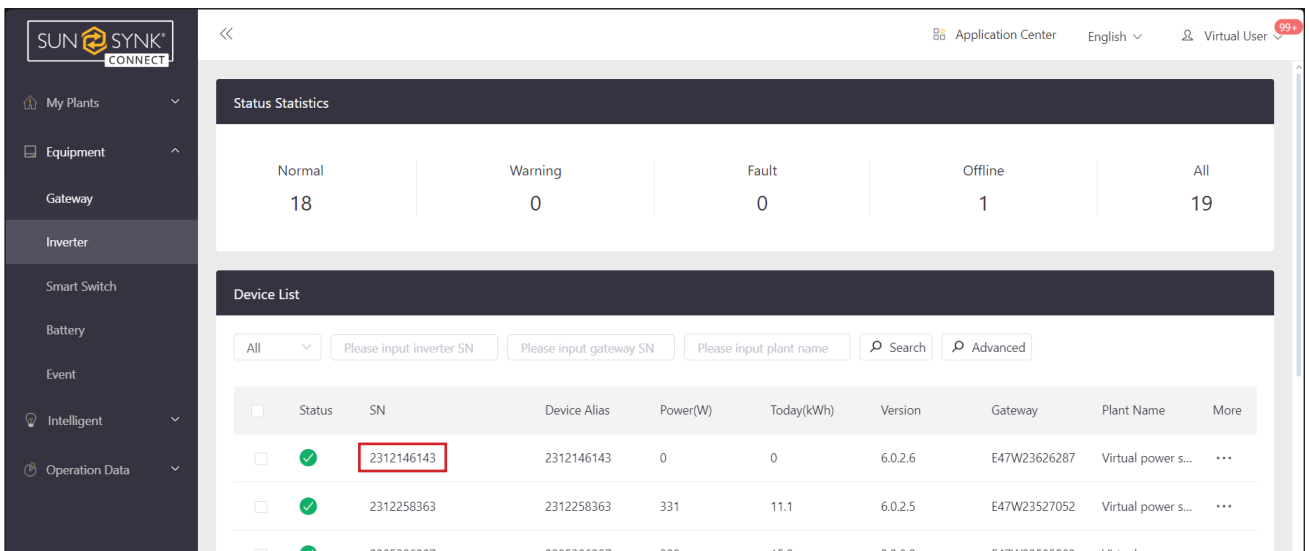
SUN SYNK® CONNECT

My Plants
Equipment
Gateway
Inverter
Smart Switch
Battery
Event
Intelligent
Operation Data

Application Center English Virtual User 99+

Status Statistics

| Normal | Warning | Fault | Offline | All |
|---|---|---|---|---|
| 18 | 0 | 0 | 1 | 19 |

Device List

All Please input inverter SN Please input gateway SN Please input plant name Search Advanced

| Status | SN | Device Alias | Power(W) | Today(kWh) | Version | Gateway | Plant Name | More |
|---|---|---|---|---|---|---|---|---|
| | 2312146143 | 2312146143 | 0 | 0 | 6.0.2.6 | E47W23626287 | Virtual power s... | ··· |
| | 2312258363 | 2312258363 | 331 | 11.1 | 6.0.2.5 | E47W23527052 | Virtual power s... | ··· |
| | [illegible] | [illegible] | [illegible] | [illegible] | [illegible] | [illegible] | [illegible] | |